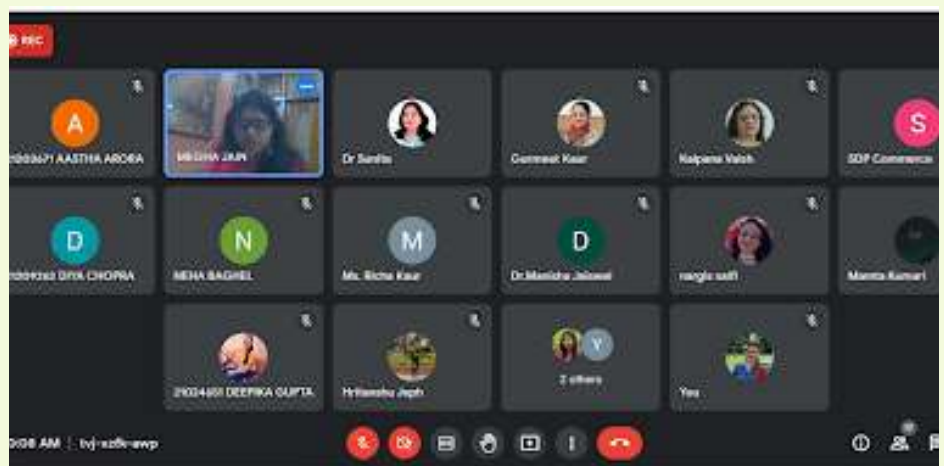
REC

A
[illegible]0671 AASTHA ARORA

MEGHA JAIN

Dr Sunita

Gurmeet Kaur

Kalpana Vaish

S
SDP Commerce

D
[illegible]0262 DIYA CHOPRA

N
NEHA BAGHEL

M
Ms. Richa Kaur

D
Dr.Manisha Jaiswal

nargis saifi

Mamta Kumari

21024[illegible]51 DEEPIKA GUPTA

Hritanshu Jeph

Y
2 others

You

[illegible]:08 AM | tvj-xzfk-awp